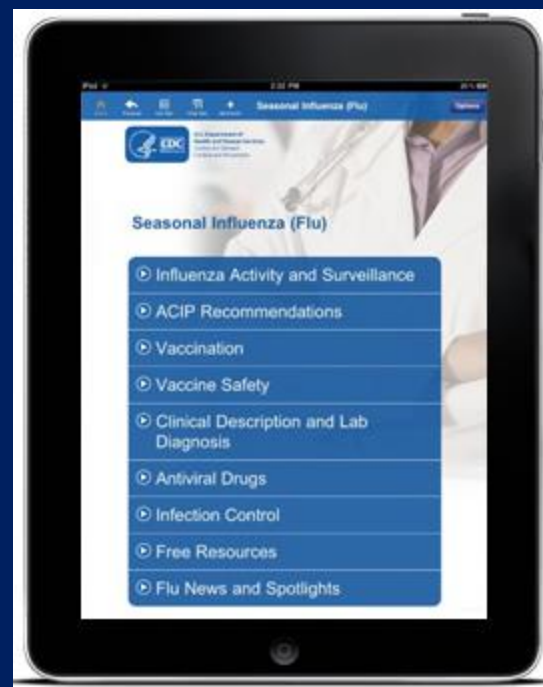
iPad

2:31 PM

Seasonal Influenza (Flu)

Options

CDC

Seasonal Influenza (Flu)

Influenza Activity and Surveillance

ACIP Recommendations

Vaccination

Vaccine Safety

Clinical Description and Lab Diagnosis

Antiviral Drugs

Infection Control

Free Resources

Flu News and Spotlights